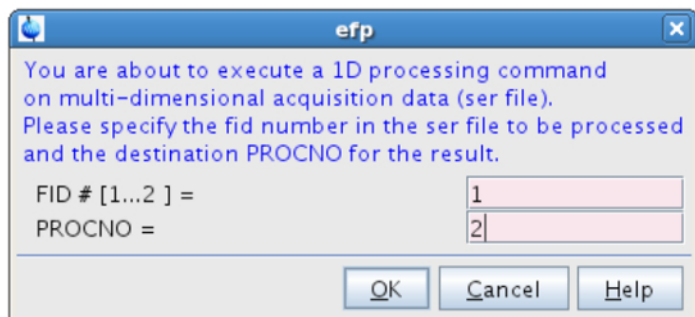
efp

You are about to execute a 1D processing command on multi-dimensional acquisition data (ser file). Please specify the fid number in the ser file to be processed and the destination PROCNO for the result.

FID # [1...2 ] = 1
PROCNO = 2

OK Cancel Help